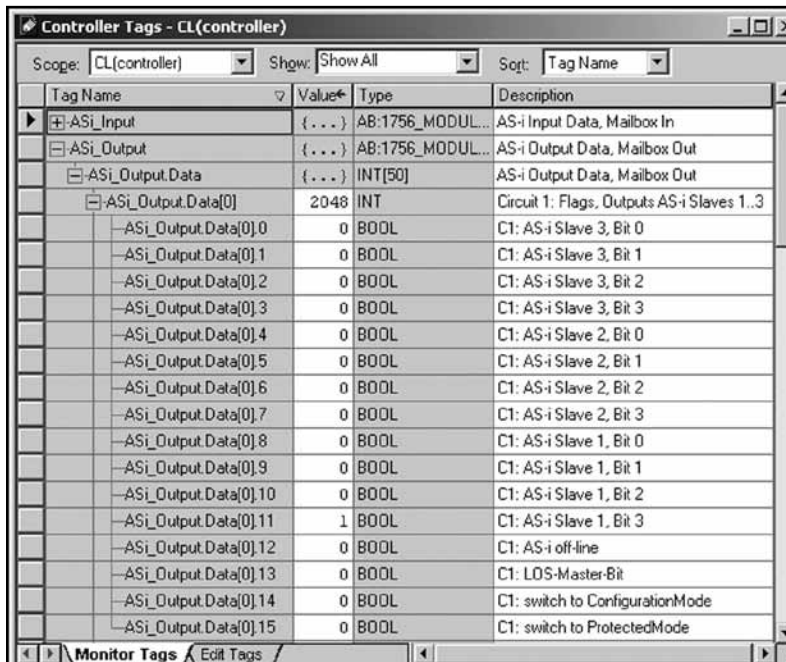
Controller Tags - CL(controller)

Scope: CL(controller) Show: Show All Sort: Tag Name

| Tag Name | Value | Type | Description |
|---|---|---|---|
| +-ASi_Input | {...} | AB:1756_MODUL... | AS-i Input Data, Mailbox In |
| -ASi_Output | {...} | AB:1756_MODUL... | AS-i Output Data, Mailbox Out |
| -ASi_Output.Data | {...} | INT[50] | AS-i Output Data, Mailbox Out |
| -ASi_Output.Data[0] | 2048 | INT | Circuit 1: Flags, Outputs AS-i Slaves 1..3 |
| ASi_Output.Data[0].0 | 0 | BOOL | C1: AS-i Slave 3, Bit 0 |
| ASi_Output.Data[0].1 | 0 | BOOL | C1: AS-i Slave 3, Bit 1 |
| ASi_Output.Data[0].2 | 0 | BOOL | C1: AS-i Slave 3, Bit 2 |
| ASi_Output.Data[0].3 | 0 | BOOL | C1: AS-i Slave 3, Bit 3 |
| ASi_Output.Data[0].4 | 0 | BOOL | C1: AS-i Slave 2, Bit 0 |
| ASi_Output.Data[0].5 | 0 | BOOL | C1: AS-i Slave 2, Bit 1 |
| ASi_Output.Data[0].6 | 0 | BOOL | C1: AS-i Slave 2, Bit 2 |
| ASi_Output.Data[0].7 | 0 | BOOL | C1: AS-i Slave 2, Bit 3 |
| ASi_Output.Data[0].8 | 0 | BOOL | C1: AS-i Slave 1, Bit 0 |
| ASi_Output.Data[0].9 | 0 | BOOL | C1: AS-i Slave 1, Bit 1 |
| ASi_Output.Data[0].10 | 0 | BOOL | C1: AS-i Slave 1, Bit 2 |
| ASi_Output.Data[0].11 | 1 | BOOL | C1: AS-i Slave 1, Bit 3 |
| ASi_Output.Data[0].12 | 0 | BOOL | C1: AS-i off-line |
| ASi_Output.Data[0].13 | 0 | BOOL | C1: LOS-Master-Bit |
| ASi_Output.Data[0].14 | 0 | BOOL | C1: switch to ConfigurationMode |
| ASi_Output.Data[0].15 | 0 | BOOL | C1: switch to ProtectedMode |

Monitor Tags Edit Tags